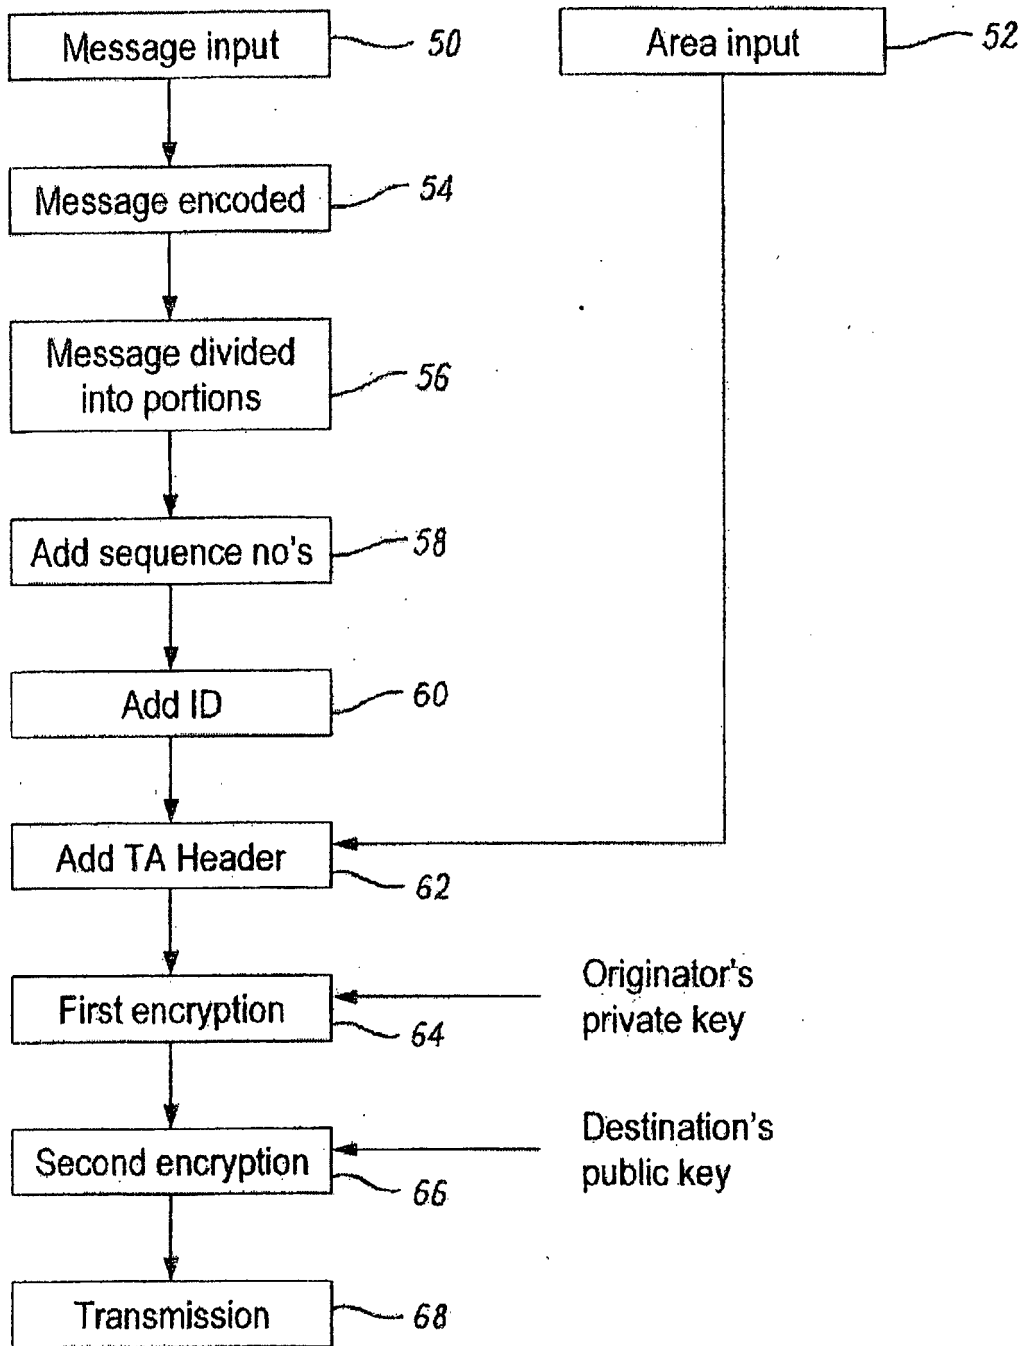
Message input 50

Area input 52

Message encoded 54

Message divided into portions 56

Add sequence no's 58

Add ID 60

Add TA Header 62

First encryption 64

Originator's private key

Second encryption 66

Destination's public key

Transmission 68